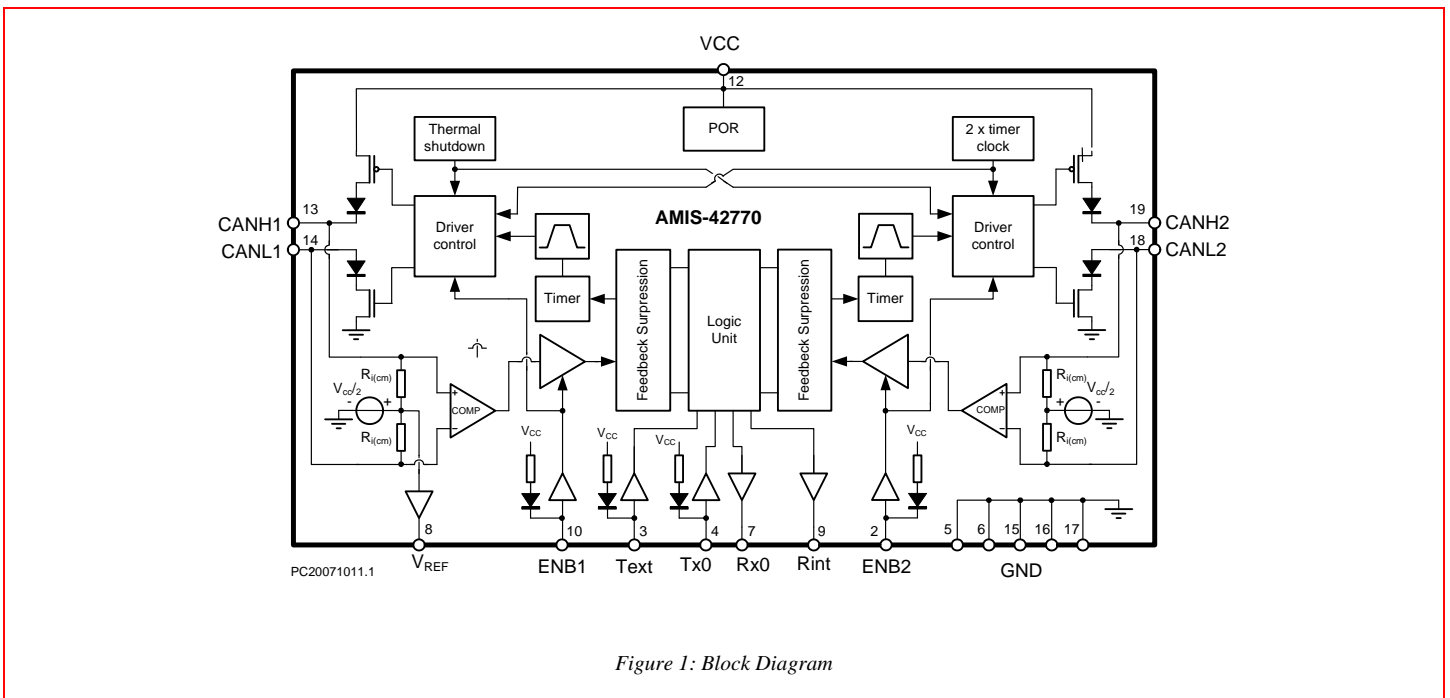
VCC
12
POR
Thermal shutdown
2 x timer clock
CANH1
13
CANL1
14
Driver control
AMIS-42770
Driver control
19
CANH2
18
CANL2
Timer
Feedbeck Surpression
Logic Unit
Feedbeck Surpression
Timer
$R_{i(cm)}$
$V_{cc}/2$
-
+
COMP
$R_{i(cm)}$
$R_{i(cm)}$
$V_{cc}/2$
+
-
COMP
$R_{i(cm)}$
$V_{CC}$
$V_{CC}$
$V_{CC}$
$V_{CC}$
8
10
3
4
7
9
2
5
6
15
16
17
PC20071011.1
$V_{REF}$
ENB1
Text
Tx0
Rx0
Rint
ENB2
GND

Figure 1: Block Diagram